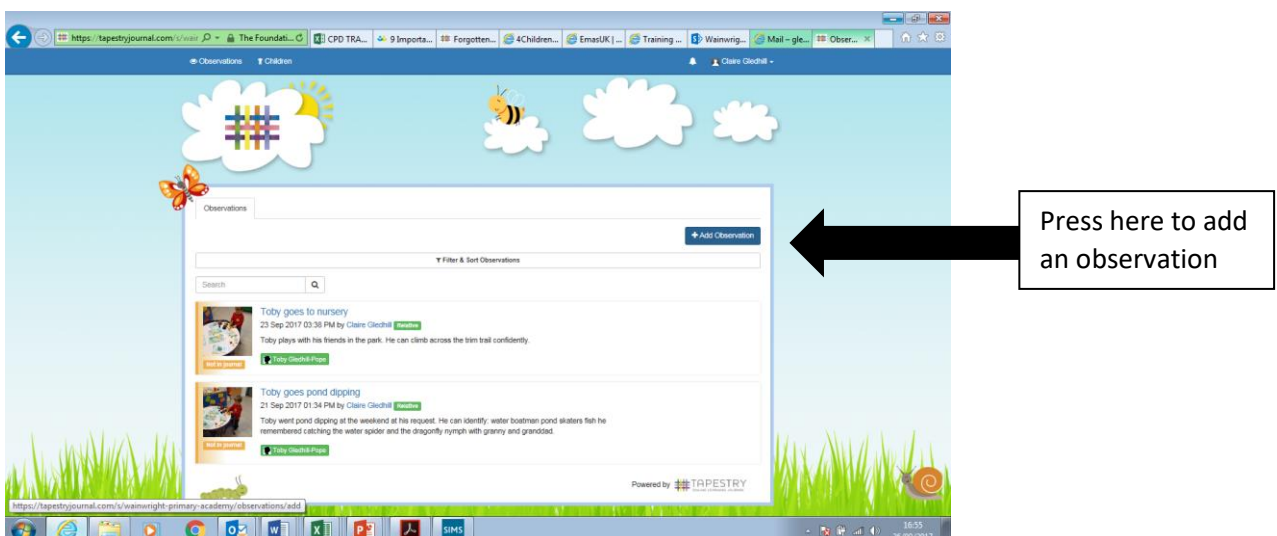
https://tapestryjournal.com/s/wair | The Foundati... | CPD TRA... | 9 Importa... | Forgotten... | 4Children... | EmasUK | ... | Training ... | Wainwrig... | Mail – gle... | Obser... ×

Observations Children

Claire Gledhill

Observations

+ Add Observation

Filter & Sort Observations

Search

Toby goes to nursery
23 Sep 2017 03:38 PM by Claire Gledhill Relative
Toby plays with his friends in the park. He can climb across the trim trail confidently.
Toby Gledhill-Pope
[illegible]

Toby goes pond dipping
21 Sep 2017 01:34 PM by Claire Gledhill Relative
Toby went pond dipping at the weekend at his request. He can identify: water boatman pond skaters fish he remembered catching the water spider and the dragonfly nymph with granny and granddad.
Toby Gledhill-Pope
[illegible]

Powered by TAPESTRY

https://tapestryjournal.com/s/wainwright-primary-academy/observations/add

SIMS

16:55

Press here to add an observation